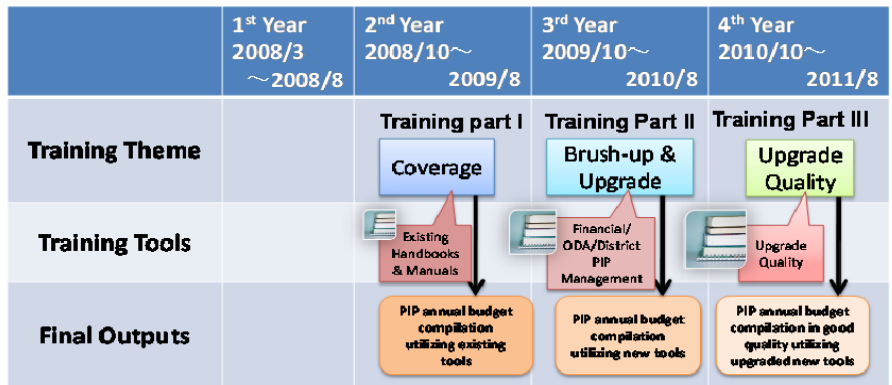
|  | $1^{st}$ Year 2008/3 ～2008/8 | $2^{nd}$ Year 2008/10～ 2009/8 | $3^{rd}$ Year 2009/10～ 2010/8 | $4^{th}$ Year 2010/10～ 2011/8 |
|---|---|---|---|---|
| Training Theme |  | Training part I Coverage | Training Part II Brush-up & Upgrade | Training Part III Upgrade Quality |
| Training Tools |  | Existing Handbooks & Manuals | Financial/ ODA/District PIP Management | Upgrade Quality |
| Final Outputs |  | PIP annual budget compilation utilizing existing tools | PIP annual budget compilation utilizing new tools | PIP annual budget compilation in good quality utilizing upgraded new tools |